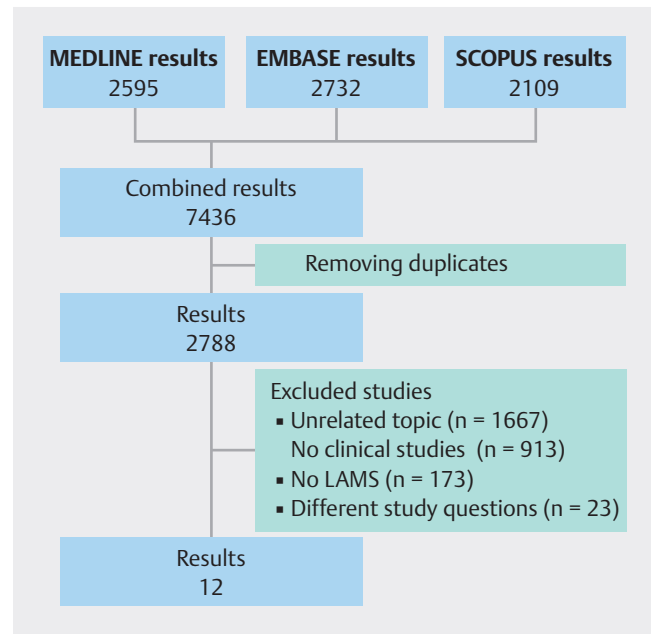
MEDLINE results
2595

EMBASE results
2732

SCOPUS results
2109

Combined results
7436

Removing duplicates

Results
2788

Excluded studies
▪ Unrelated topic (n = 1667)
No clinical studies (n = 913)
▪ No LAMS (n = 173)
▪ Different study questions (n = 23)

Results
12